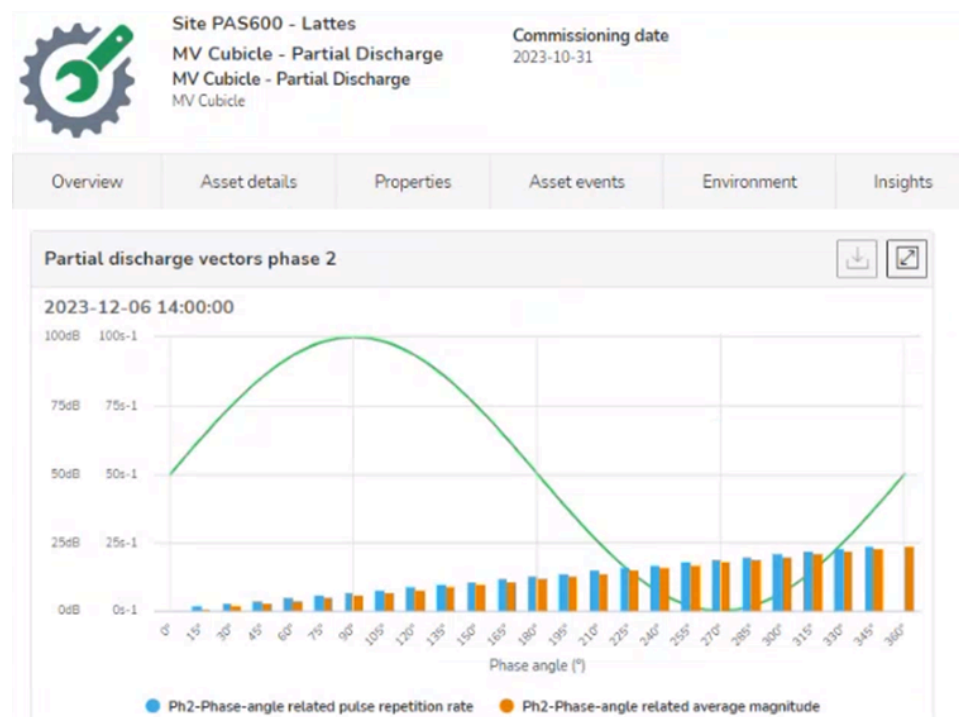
Site PAS600 - Lattes
MV Cubicle - Partial Discharge
MV Cubicle - Partial Discharge
MV Cubicle

Commissioning date
2023-10-31

Overview | Asset details | Properties | Asset events | Environment | Insights

Partial discharge vectors phase 2

2023-12-06 14:00:00

100dB 100s-1
75dB 75s-1
50dB 50s-1
25dB 25s-1
0dB 0s-1

0° 15° 30° 45° 60° 75° 90° 105° 120° 135° 150° 165° 180° 195° 210° 225° 240° 255° 270° 285° 300° 315° 330° 345° 360°

Phase angle (°)

Ph2-Phase-angle related pulse repetition rate
Ph2-Phase-angle related average magnitude